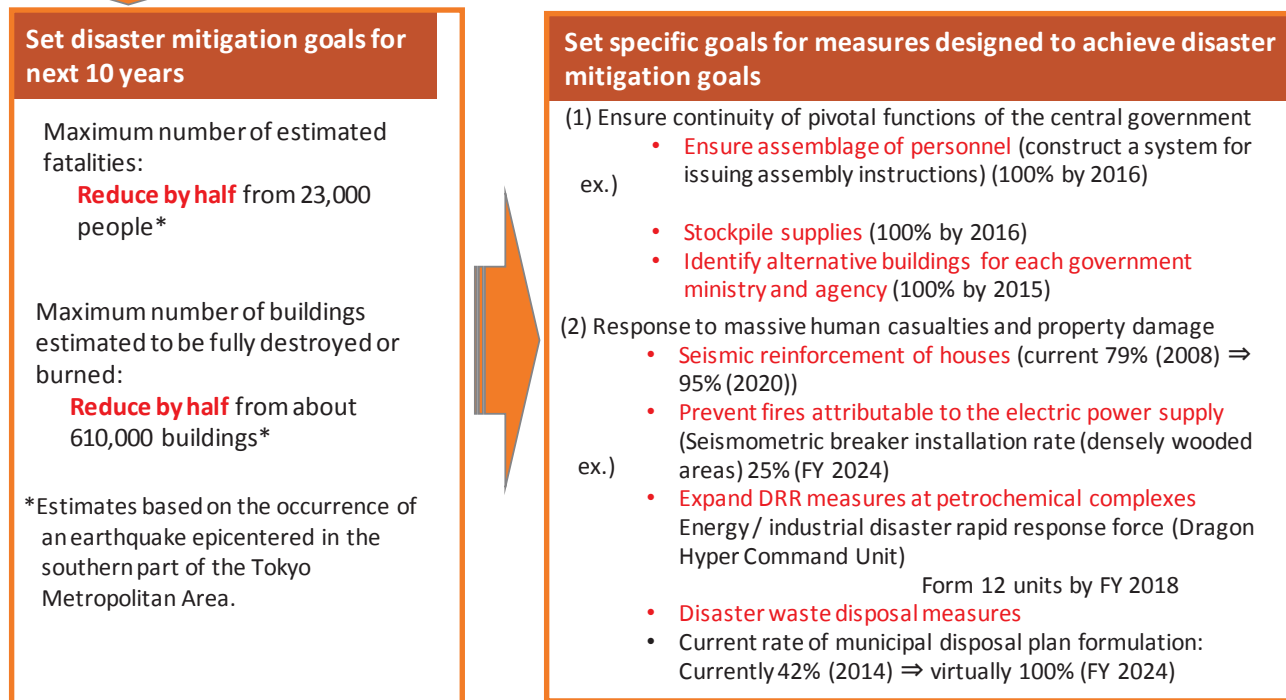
Set disaster mitigation goals for next 10 years

Maximum number of estimated fatalities:
Reduce by half from 23,000 people*

Maximum number of buildings estimated to be fully destroyed or burned:
Reduce by half from about 610,000 buildings*

*Estimates based on the occurrence of an earthquake epicentered in the southern part of the Tokyo Metropolitan Area.

Set specific goals for measures designed to achieve disaster mitigation goals

(1) Ensure continuity of pivotal functions of the central government

ex.)
• Ensure assemblage of personnel (construct a system for issuing assembly instructions) (100% by 2016)
• Stockpile supplies (100% by 2016)
• Identify alternative buildings for each government ministry and agency (100% by 2015)

(2) Response to massive human casualties and property damage

ex.)
• Seismic reinforcement of houses (current 79% (2008) ⇒ 95% (2020))
• Prevent fires attributable to the electric power supply (Seismometric breaker installation rate (densely wooded areas) 25% (FY 2024)
• Expand DRR measures at petrochemical complexes Energy / industrial disaster rapid response force (Dragon Hyper Command Unit)
Form 12 units by FY 2018
• Disaster waste disposal measures
• Current rate of municipal disposal plan formulation: Currently 42% (2014) ⇒ virtually 100% (FY 2024)